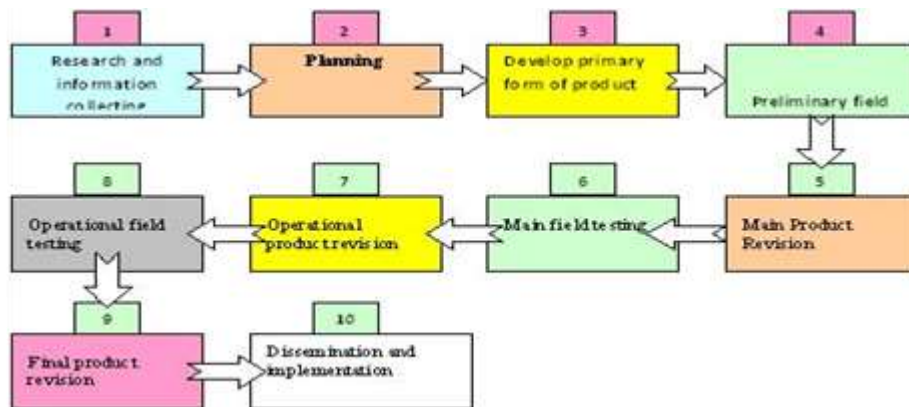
1
Research and information collecting

2
Planning

3
Develop primary form of product

4
Preliminary field

5
Main Product Revision

6
Main field testing

7
Operational product revision

8
Operational field testing

9
Final product revision

10
Dissemination and implementation